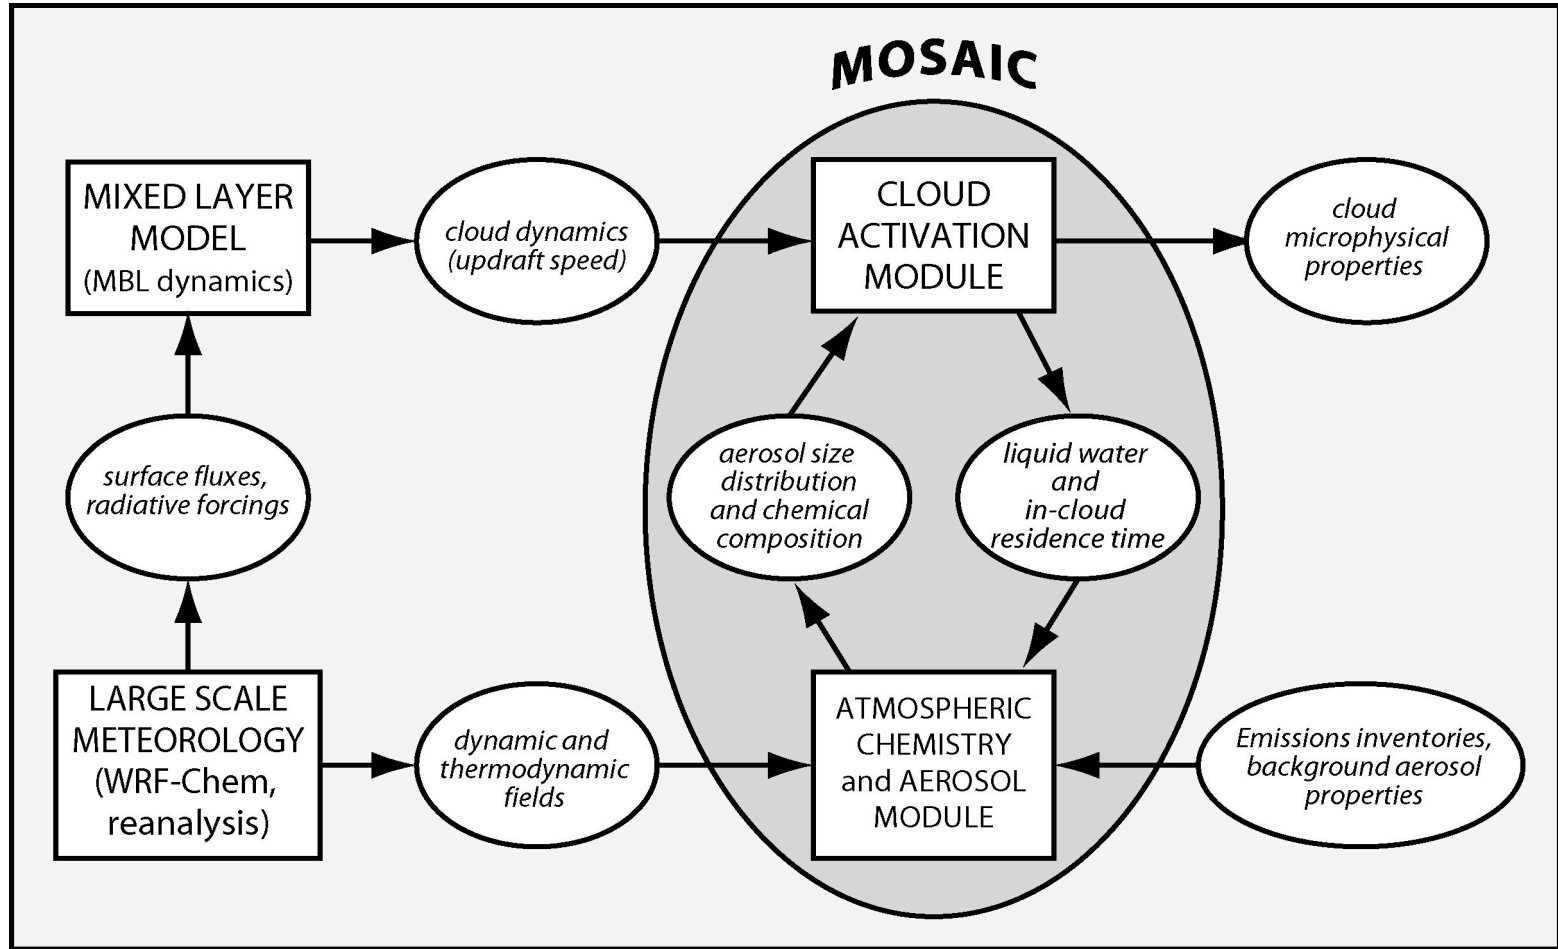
MOSAIC

MIXED LAYER MODEL (MBL dynamics)

cloud dynamics (updraft speed)

CLOUD ACTIVATION MODULE

cloud microphysical properties

surface fluxes, radiative forcings

aerosol size distribution and chemical composition

liquid water and in-cloud residence time

LARGE SCALE METEOROLOGY (WRF-Chem, reanalysis)

dynamic and thermodynamic fields

ATMOSPHERIC CHEMISTRY and AEROSOL MODULE

Emissions inventories, background aerosol properties